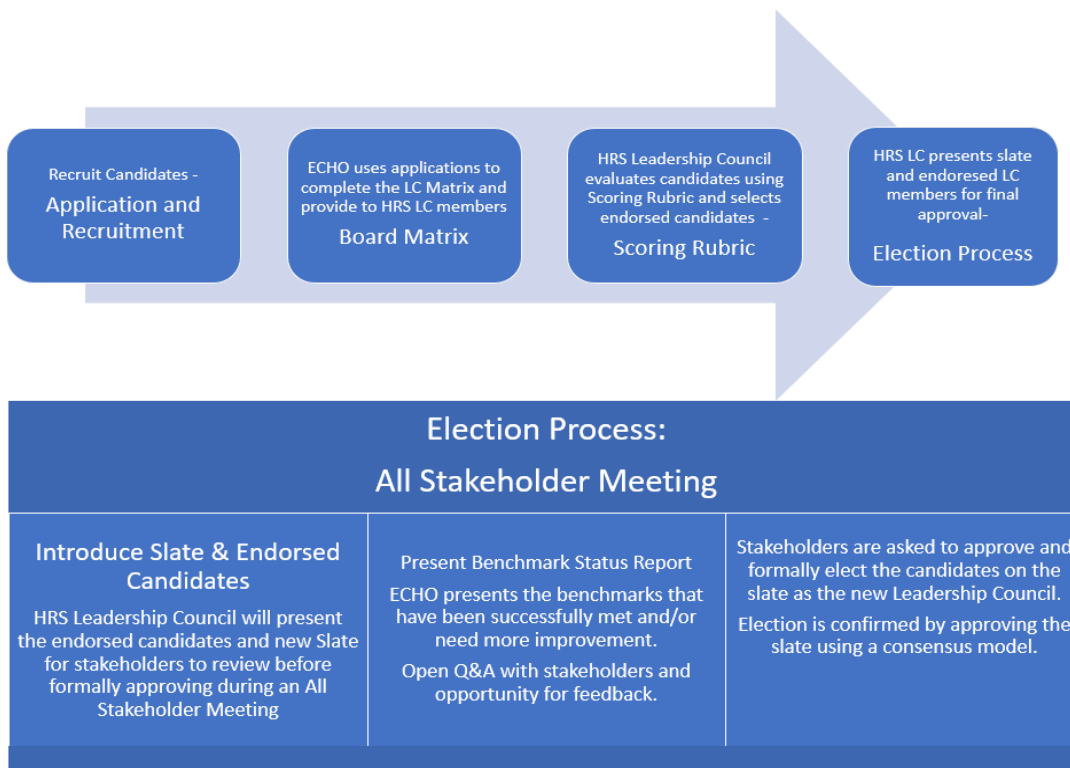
Recruit Candidates -

Application and Recruitment

ECHO uses applications to complete the LC Matrix and provide to HRS LC members

Board Matrix

HRS Leadership Council evaluates candidates using Scoring Rubric and selects endorsed candidates -

Scoring Rubric

HRS LC presents slate and endoresed LC members for final approval-

Election Process

Election Process:

All Stakeholder Meeting

Introduce Slate & Endorsed Candidates

HRS Leadership Council will present the endorsed candidates and new Slate for stakeholders to review before formally approving during an All Stakeholder Meeting

Present Benchmark Status Report

ECHO presents the benchmarks that have been successfully met and/or need more improvement.

Open Q&A with stakeholders and opportunity for feedback.

Stakeholders are asked to approve and formally elect the candidates on the slate as the new Leadership Council.

Election is confirmed by approving the slate using a consensus model.